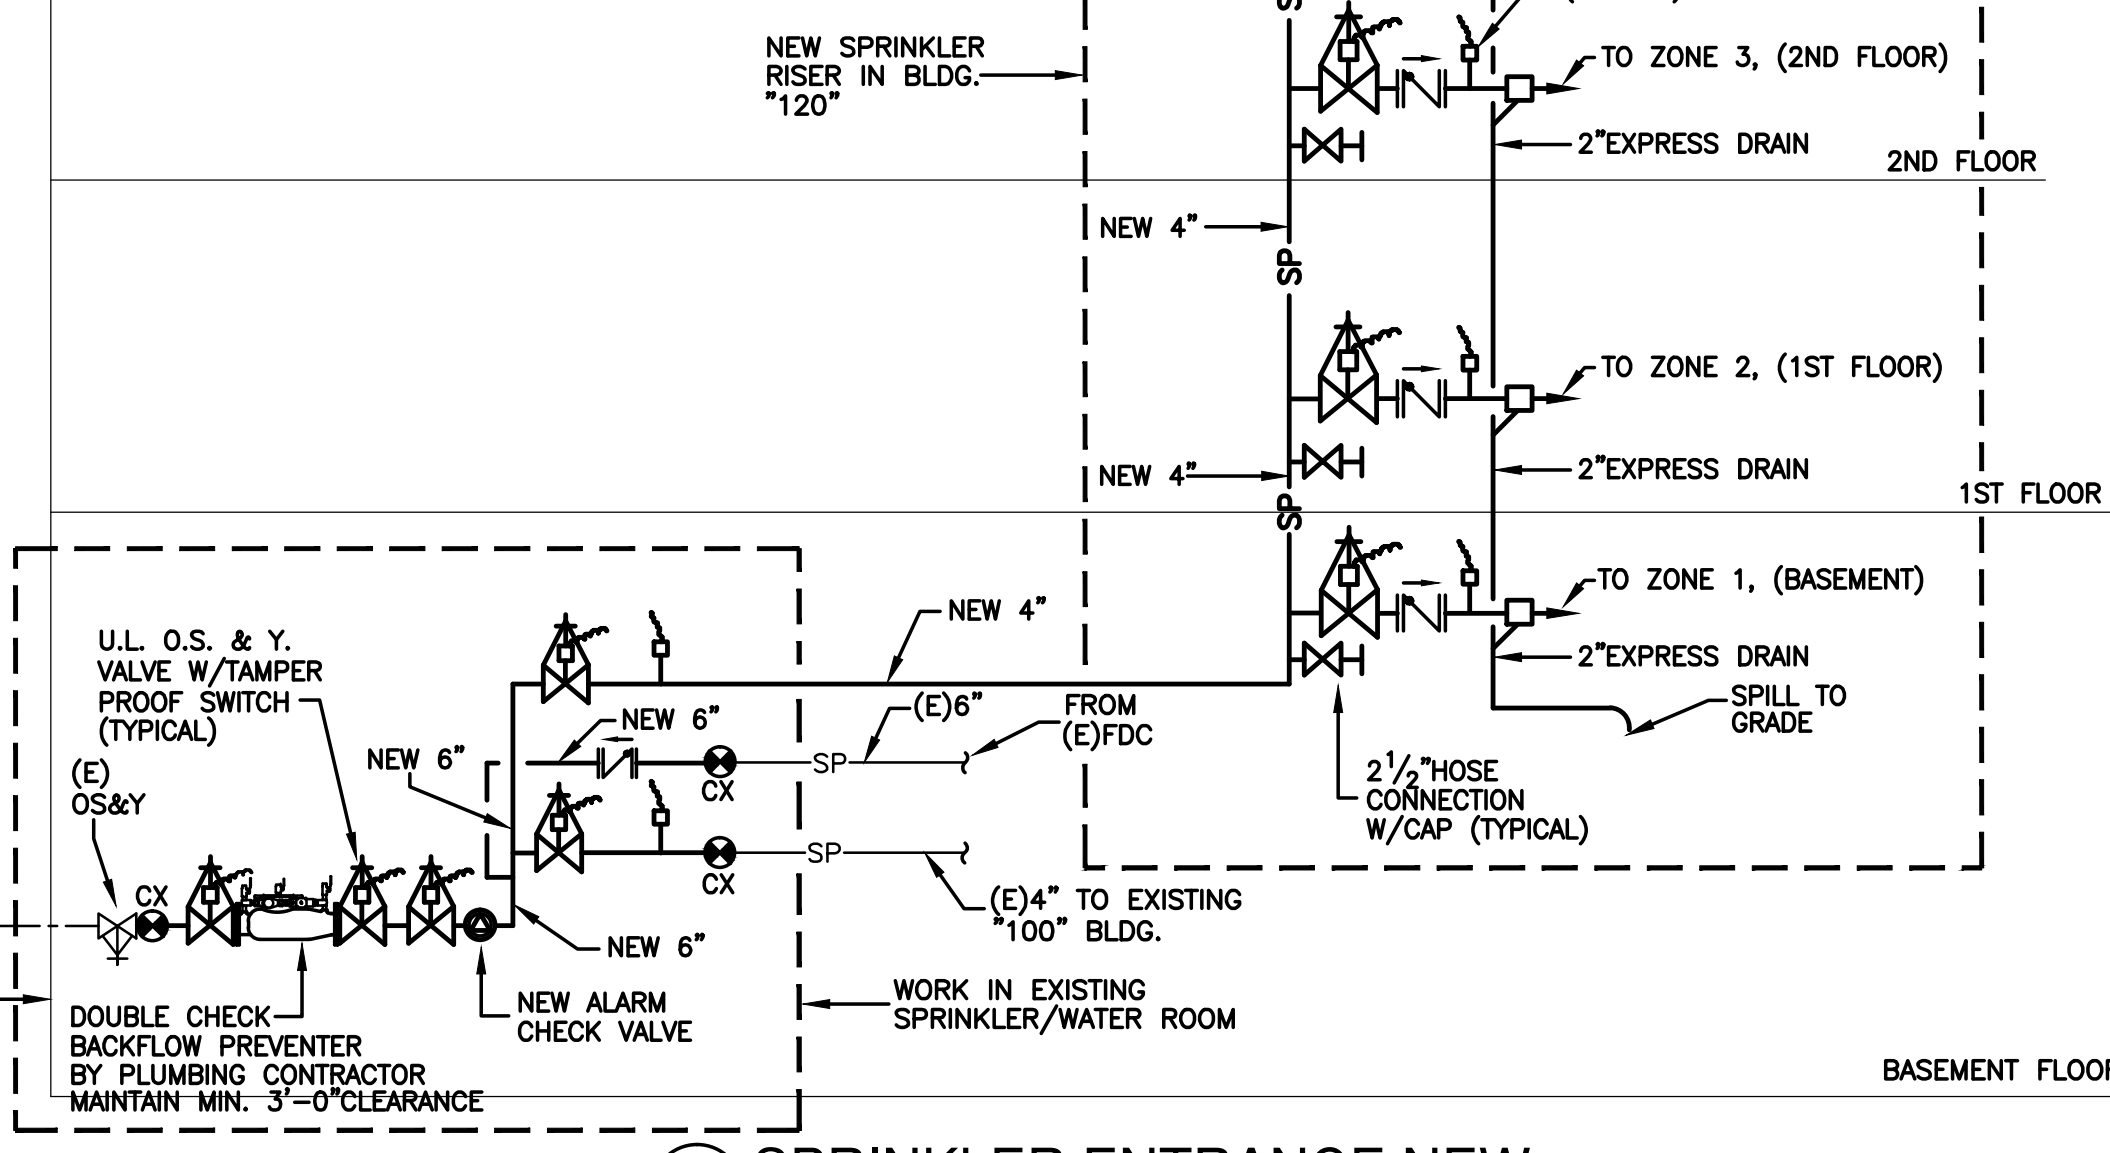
NEW SPRINKLER RISER IN BLDG. "120"

TO ZONE 3, (2ND FLOOR)

2"EXPRESS DRAIN

2ND FLOOR

NEW 4"

SP

TO ZONE 2, (1ST FLOOR)

2"EXPRESS DRAIN

NEW 4"

1ST FLOOR

SP

TO ZONE 1, (BASEMENT)

NEW 4"

2"EXPRESS DRAIN

U.L. O.S. & Y. VALVE W/TAMPER PROOF SWITCH (TYPICAL)

NEW 6"

(E)6"

FROM (E)FDC

SPILL TO GRADE

NEW 6"

SP

CX

$2\frac{1}{2}$"HOSE CONNECTION W/CAP (TYPICAL)

(E) OS&Y

SP

CX

CX

(E)4" TO EXISTING "100" BLDG.

NEW 6"

DOUBLE CHECK BACKFLOW PREVENTER BY PLUMBING CONTRACTOR MAINTAIN MIN. 3'-0"CLEARANCE

NEW ALARM CHECK VALVE

WORK IN EXISTING SPRINKLER/WATER ROOM

BASEMENT FLOOR

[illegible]